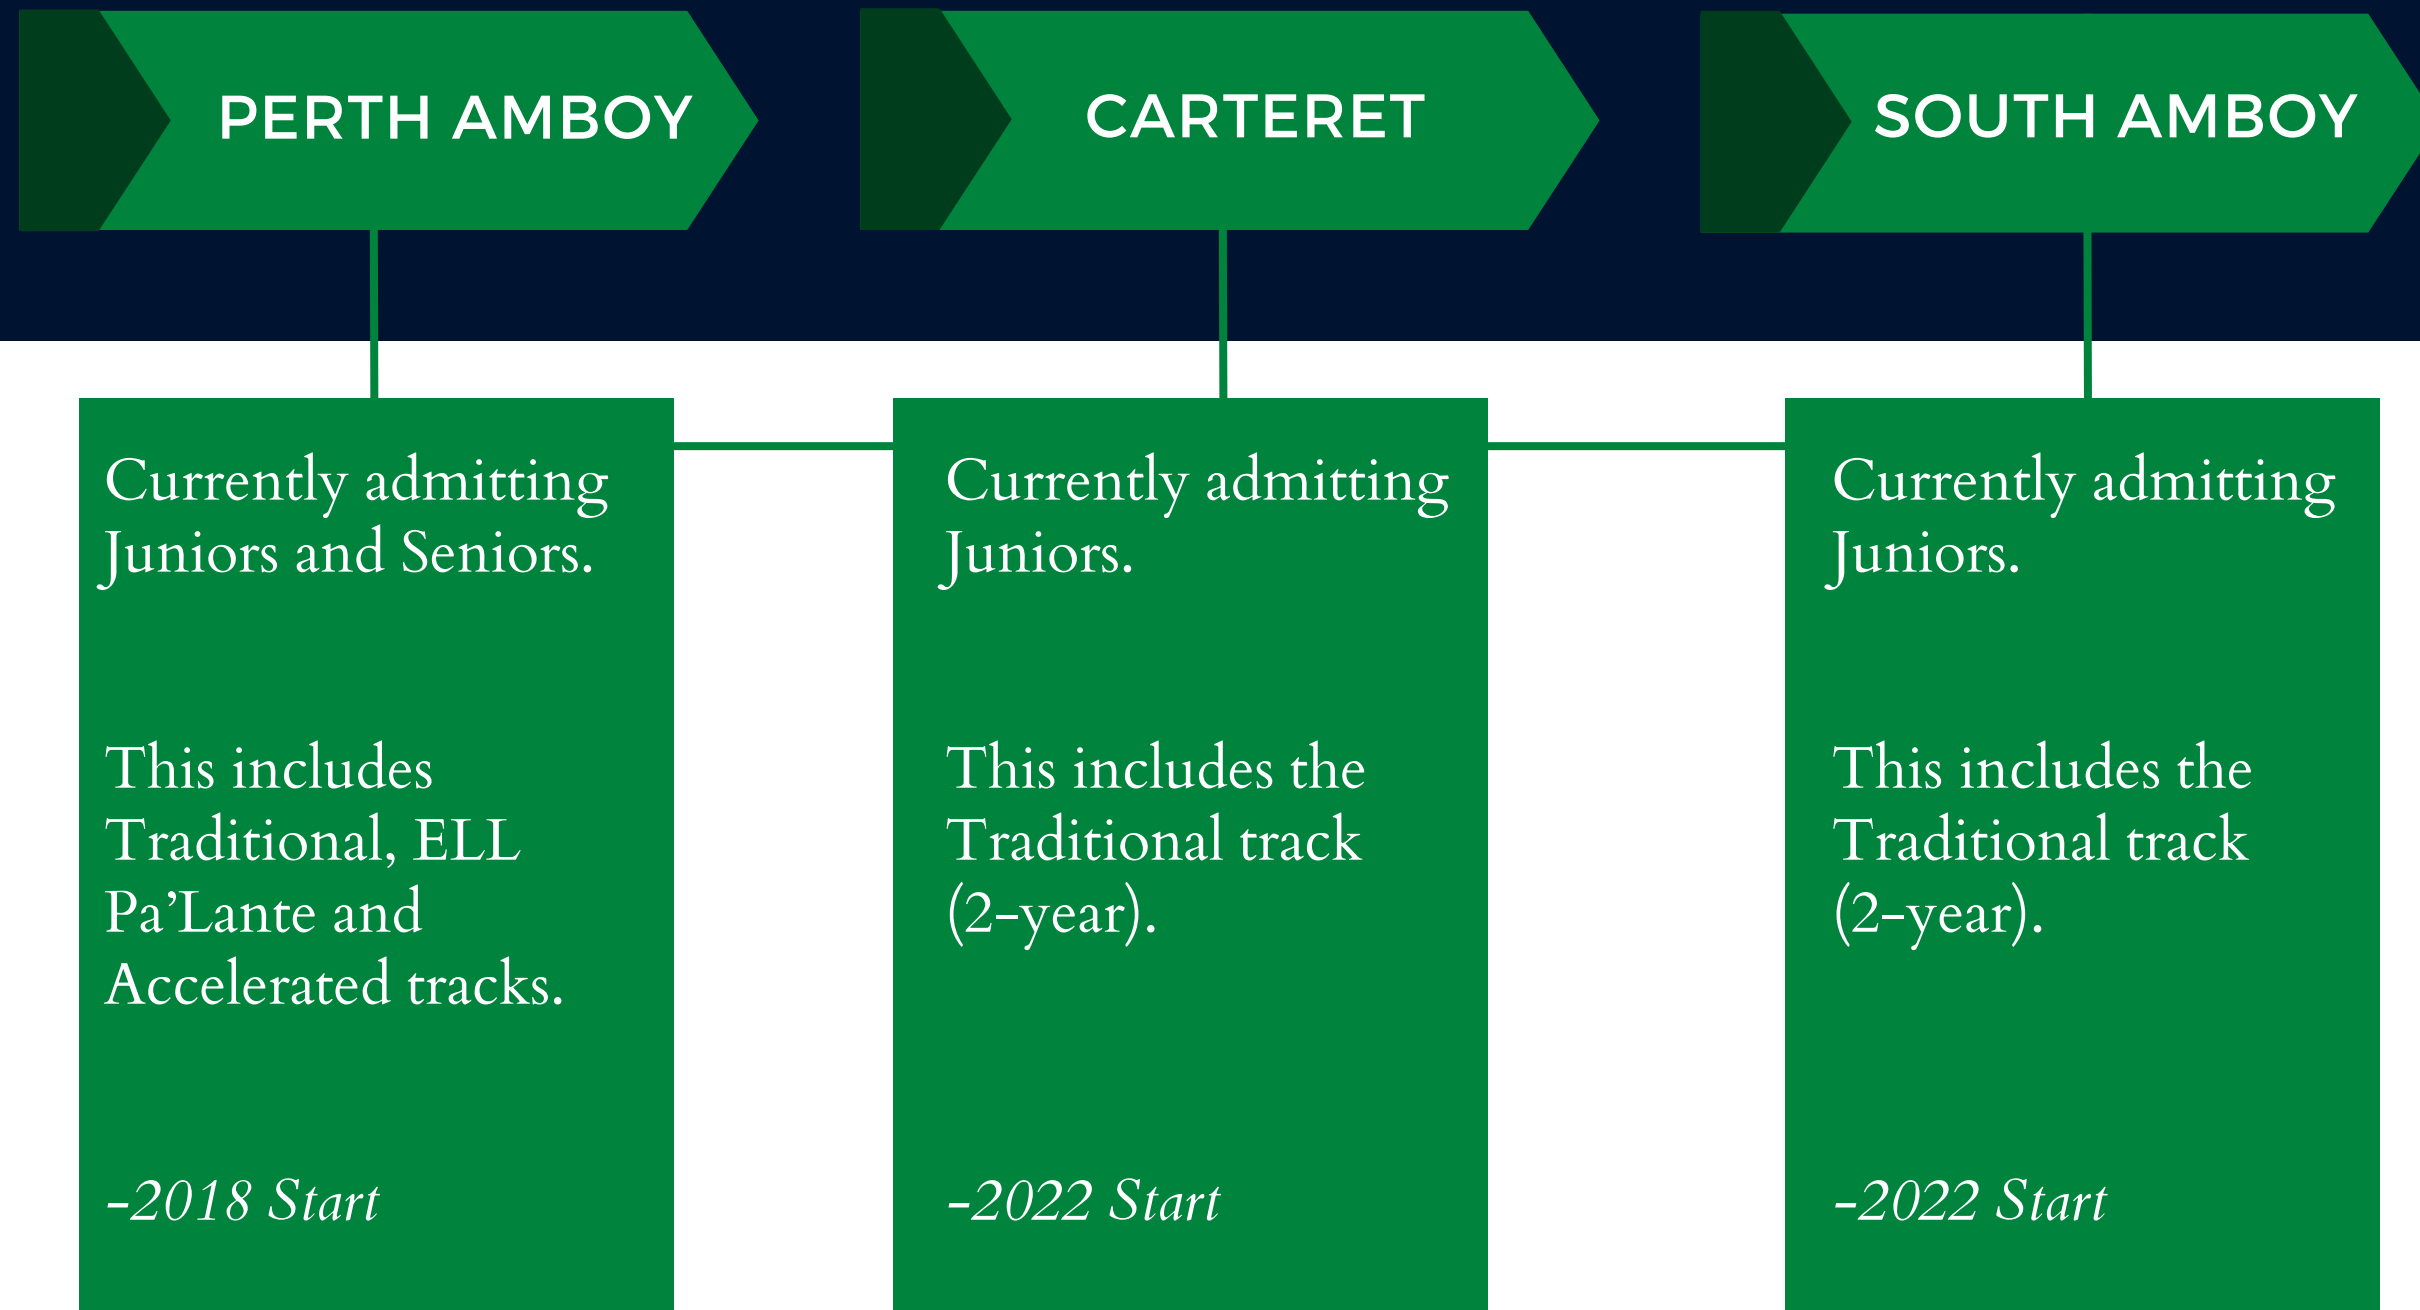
PERTH AMBOY

Currently admitting Juniors and Seniors.

This includes Traditional, ELL Pa’Lante and Accelerated tracks.

-2018 Start

CARTERET

Currently admitting Juniors.

This includes the Traditional track (2-year).

-2022 Start

SOUTH AMBOY

Currently admitting Juniors.

This includes the Traditional track (2-year).

-2022 Start